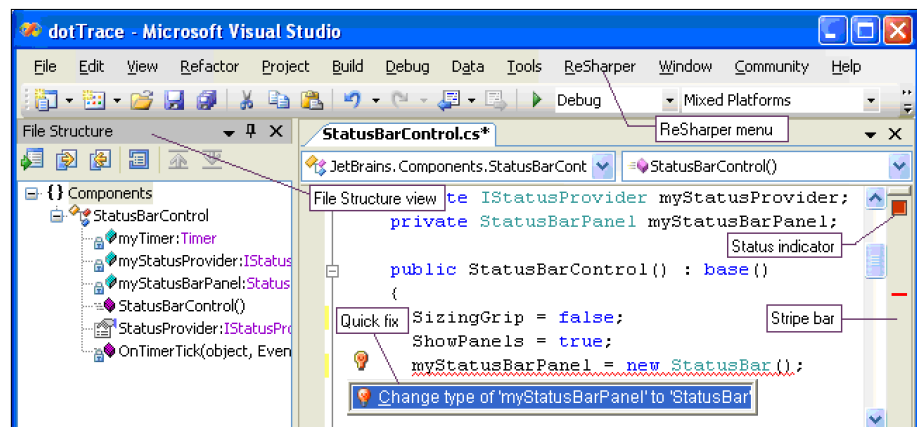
dotTrace - Microsoft Visual Studio

File Edit View Refactor Project Build Debug Data Tools ReSharper Window Community Help

Debug Mixed Platforms

File Structure

StatusBarControl.cs*

ReSharper menu

JetBrains.Components.StatusBarCont

StatusBarControl()

{} Components
StatusBarControl
myTimer:Timer
myStatusProvider:IStatus
myStatusBarPanel:Status
StatusBarControl()
StatusProvider:IStatusPro
OnTimerTick(object, Even

File Structure view

te IStatusProvider myStatusProvider;
private StatusBarPanel myStatusBarPanel;

public StatusBarControl() : base()
{
SizingGrip = false;
ShowPanels = true;
myStatusBarPanel = new StatusBar();

Status indicator

Quick fix

Stripe bar

Change type of 'myStatusBarPanel' to 'StatusBar'